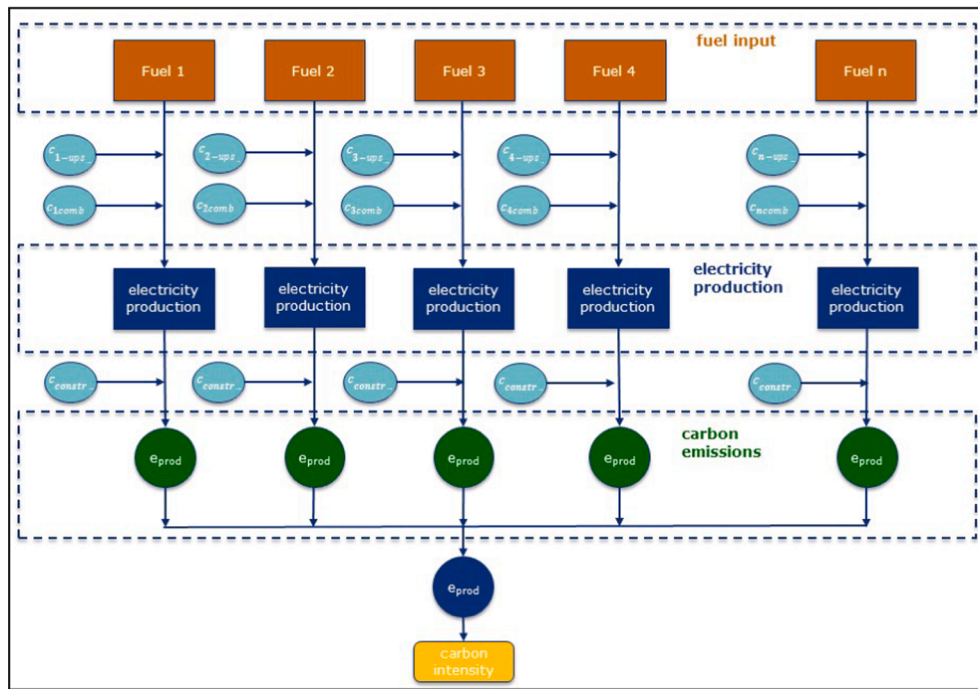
fuel input

Fuel 1

Fuel 2

Fuel 3

Fuel 4

Fuel n

$c_{1-ups}$

$c_{2-ups}$

$c_{3-ups}$

$c_{4-ups}$

$c_{n-ups}$

$c_{1comb}$

$c_{2comb}$

$c_{3comb}$

$c_{4comb}$

$c_{ncomb}$

electricity production

electricity production

electricity production

electricity production

electricity production

electricity production

$c_{constr}$

$c_{constr}$

$c_{constr}$

$c_{constr}$

$c_{constr}$

carbon emissions

$e_{prod}$

$e_{prod}$

$e_{prod}$

$e_{prod}$

$e_{prod}$

$e_{prod}$

carbon intensity